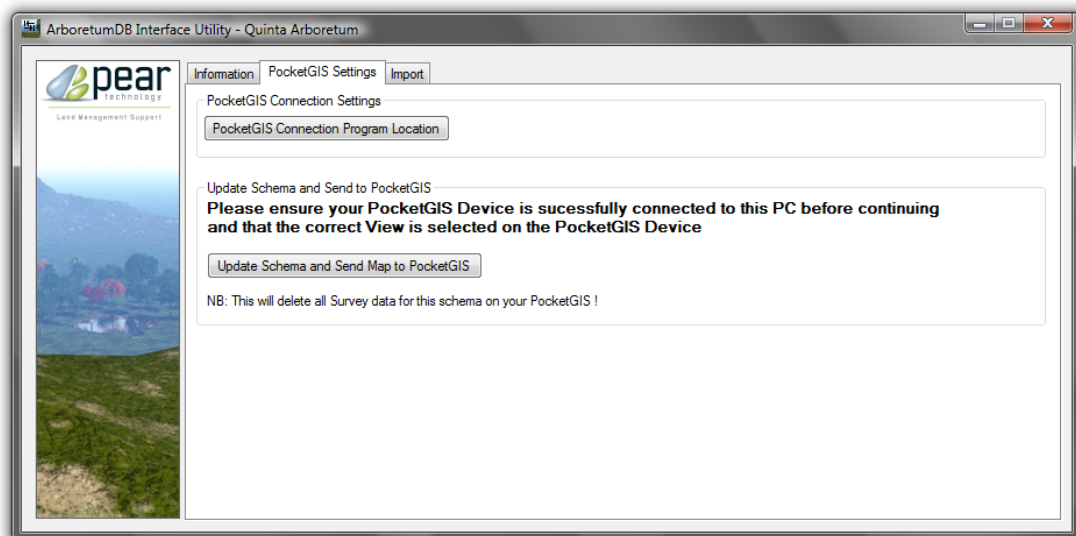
ArboretumDB Interface Utility - Quinta Arboretum

pear
technology
Land Management Support

Information
PocketGIS Settings
Import

PocketGIS Connection Settings
PocketGIS Connection Program Location

Update Schema and Send to PocketGIS
Please ensure your PocketGIS Device is sucessfully connected to this PC before continuing and that the correct View is selected on the PocketGIS Device

Update Schema and Send Map to PocketGIS

NB: This will delete all Survey data for this schema on your PocketGIS !